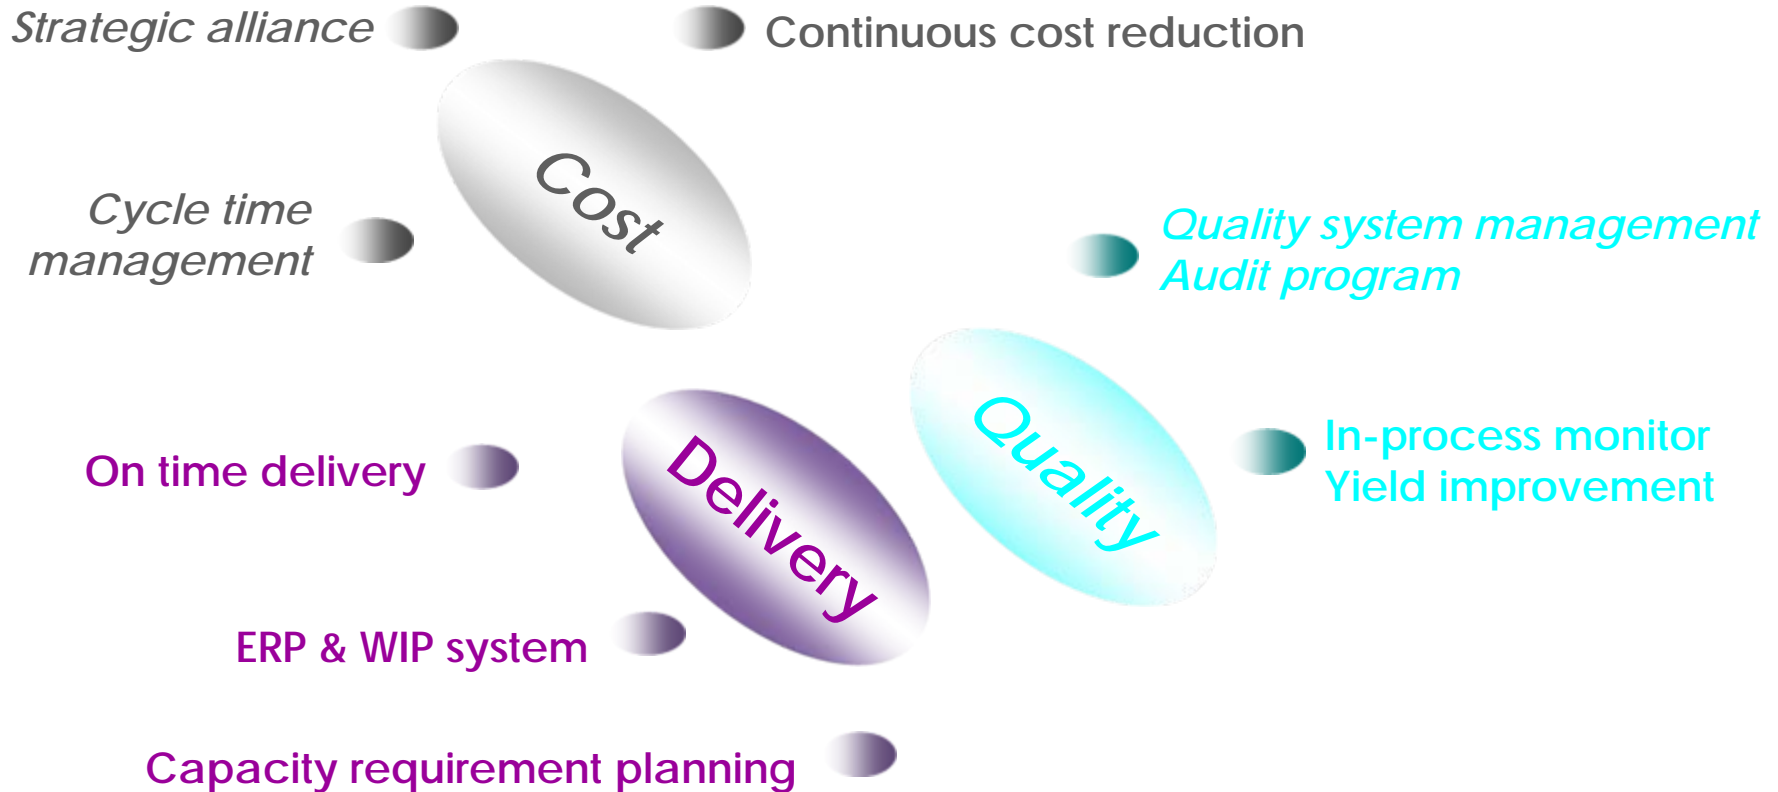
Strategic alliance

Continuous cost reduction

Cost

Cycle time management

Quality system management
Audit program

Quality

In-process monitor
Yield improvement

On time delivery

Delivery

ERP & WIP system

Capacity requirement planning